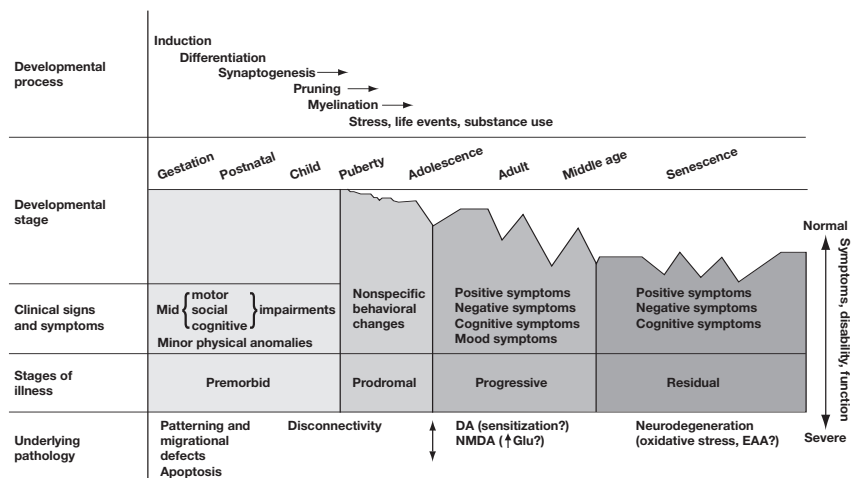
Developmental process

Induction
Differentiation
Synaptogenesis
Pruning
Myelination
Stress, life events, substance use

Gestation Postnatal Child Puberty Adolescence Adult Middle age Senescence

Developmental stage

Normal

Symptoms, disability, function

Severe

Clinical signs and symptoms

Mid $\left\{\begin{array}{l}\text{motor}\\\text{social}\\\text{cognitive}\end{array}\right\}$ impairments
Minor physical anomalies

Nonspecific behavioral changes

Positive symptoms
Negative symptoms
Cognitive symptoms
Mood symptoms

Positive symptoms
Negative symptoms
Cognitive symptoms

Stages of illness

Premorbid

Prodromal

Progressive

Residual

Underlying pathology

Patterning and migrational defects
Apoptosis

Disconnectivity

DA (sensitization?)
NMDA (↑Glu?)

Neurodegeneration (oxidative stress, EAA?)